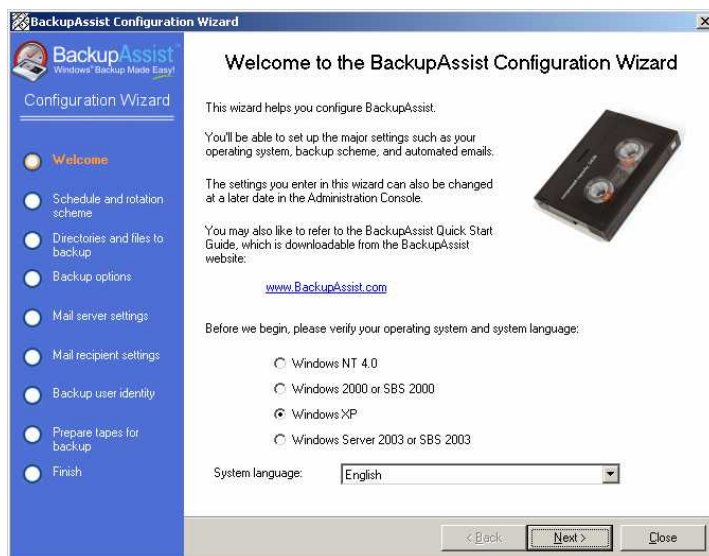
BackupAssist Configuration Wizard

BackupAssist
Windows® Backup Made Easy!

Configuration Wizard

Welcome

Schedule and rotation scheme

Directories and files to backup

Backup options

Mail server settings

Mail recipient settings

Backup user identity

Prepare tapes for backup

Finish

Welcome to the BackupAssist Configuration Wizard

This wizard helps you configure BackupAssist.

You'll be able to set up the major settings such as your operating system, backup scheme, and automated emails.

The settings you enter in this wizard can also be changed at a later date in the Administration Console.

You may also like to refer to the BackupAssist Quick Start Guide, which is downloadable from the BackupAssist website:

www.BackupAssist.com

Before we begin, please verify your operating system and system language:

Windows NT 4.0

Windows 2000 or SBS 2000

Windows XP

Windows Server 2003 or SBS 2003

System language: English

< Back

Next >

Close